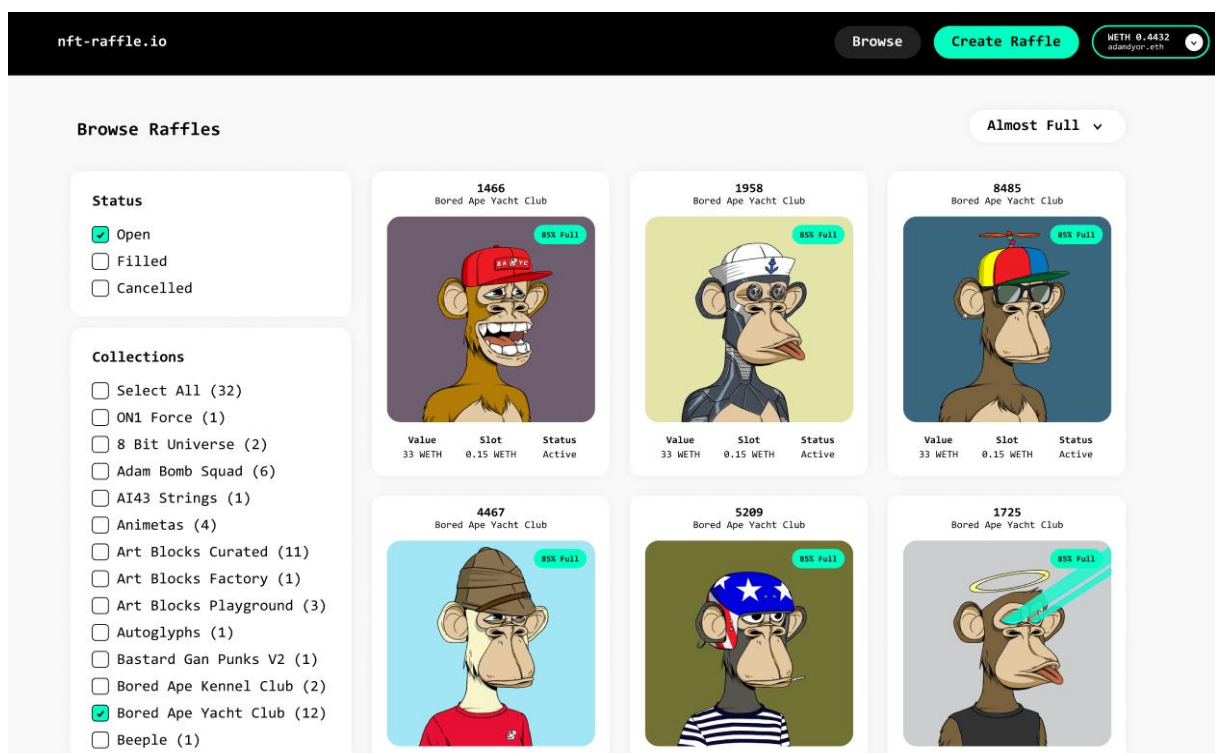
nft-raffle.io

Browse

Create Raffle

WETH 0.4432
adamdyor.eth

Browse Raffles

Almost Full

Status

Open

Filled

Cancelled

Collections

Select All (32)

ON1 Force (1)

8 Bit Universe (2)

Adam Bomb Squad (6)

AI43 Strings (1)

Animetas (4)

Art Blocks Curated (11)

Art Blocks Factory (1)

Art Blocks Playground (3)

Autoglyphs (1)

Bastard Gan Punks V2 (1)

Bored Ape Kennel Club (2)

Bored Ape Yacht Club (12)

Beeple (1)

1466
Bored Ape Yacht Club

85% Full

BAYC

| Value | Slot | Status |
|---|---|---|
| 33 WETH | 0.15 WETH | Active |

1958
Bored Ape Yacht Club

85% Full

| Value | Slot | Status |
|---|---|---|
| 33 WETH | 0.15 WETH | Active |

8485
Bored Ape Yacht Club

85% Full

| Value | Slot | Status |
|---|---|---|
| 33 WETH | 0.15 WETH | Active |

4467
Bored Ape Yacht Club

85% Full

5209
Bored Ape Yacht Club

85% Full

1725
Bored Ape Yacht Club

85% Full